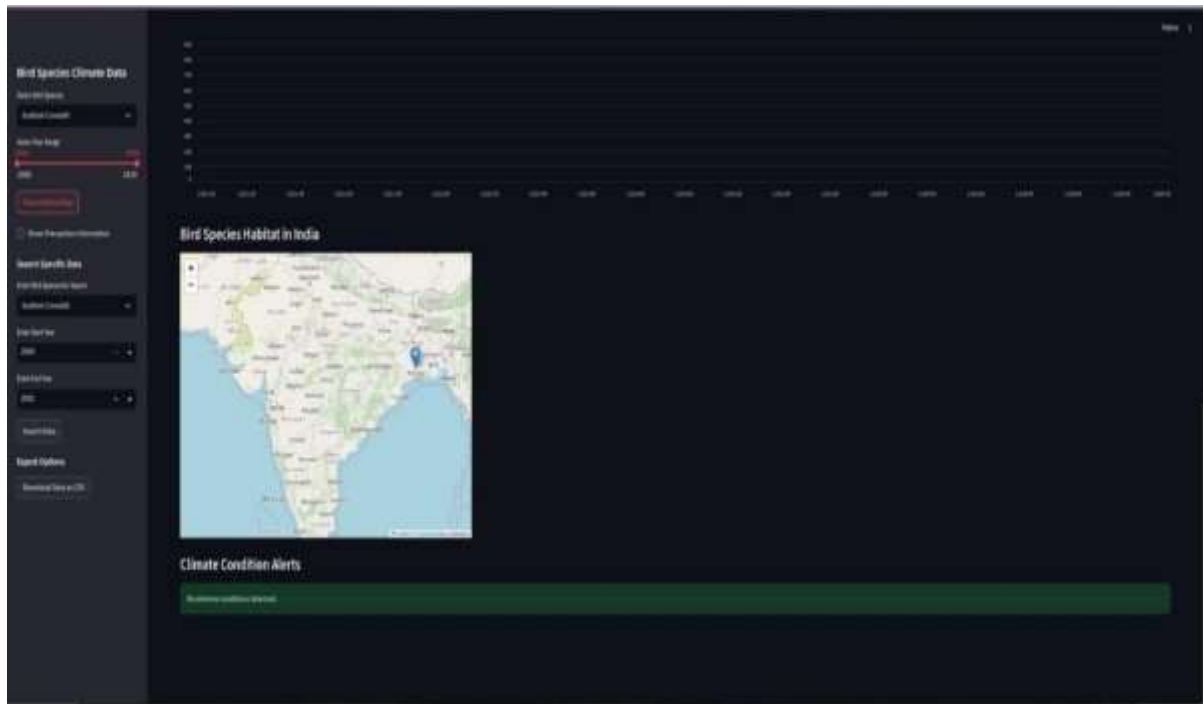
Bird Species Climate Data

Select Bird Species

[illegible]

Select Year Range

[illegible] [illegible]

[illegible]

Show Precipitation Information

Search Specific Data

Enter Bird Species Name

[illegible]

Enter Start Year

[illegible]

Enter End Year

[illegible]

Search Data

Export Options

Download Data as CSV

Bird Species Habitat in India

+
−

Climate Condition Alerts

No extreme conditions detected.